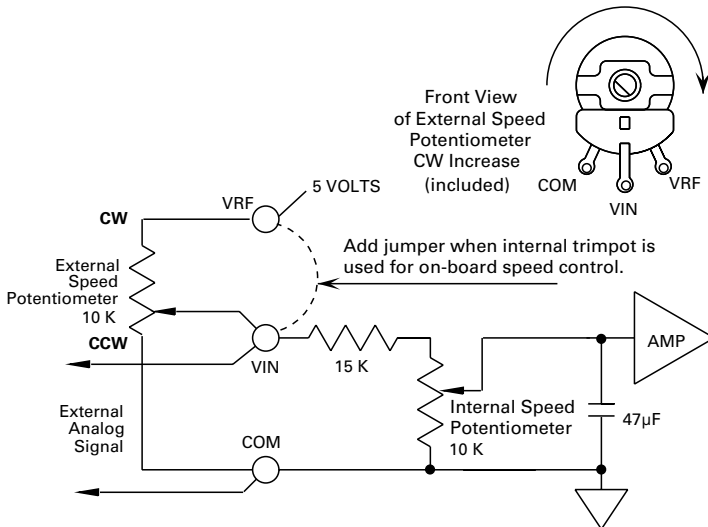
Front View
of External Speed
Potentiometer
CW Increase
(included)

COM
VIN
VRF

VRF
5 VOLTS

CW

External
Speed
Potentiometer
10 K

CCW

Add jumper when internal trimpot is used for on-board speed control.

VIN
15 K

AMP

Internal Speed
Potentiometer
10 K

47µF

External
Analog
Signal

COM